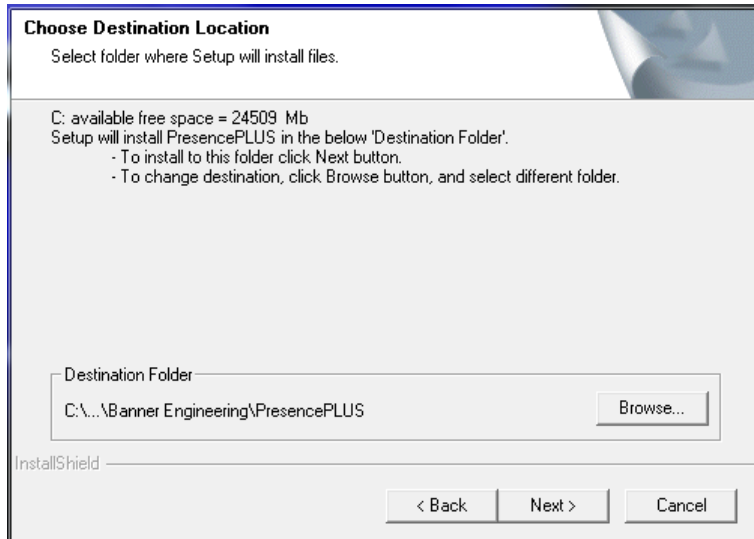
Choose Destination Location
Select folder where Setup will install files.

C: available free space = 24509 Mb
Setup will install PresencePLUS in the below 'Destination Folder'.
- To install to this folder click Next button.
- To change destination, click Browse button, and select different folder.

Destination Folder
C:\...\Banner Engineering\PresencePLUS

Browse...

InstallShield

< Back
Next >
Cancel